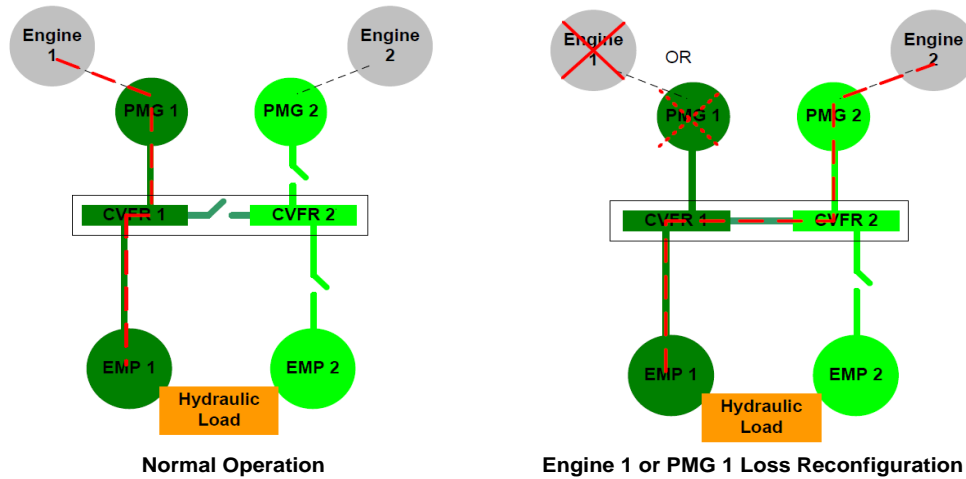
Engine 1

Engine 2

PMG 1

PMG 2

CVFR 1

CVFR 2

EMP 1

EMP 2

Hydraulic Load

Normal Operation

Engine 1

OR

Engine 2

PMG 1

PMG 2

CVFR 1

CVFR 2

EMP 1

EMP 2

Hydraulic Load

Engine 1 or PMG 1 Loss Reconfiguration